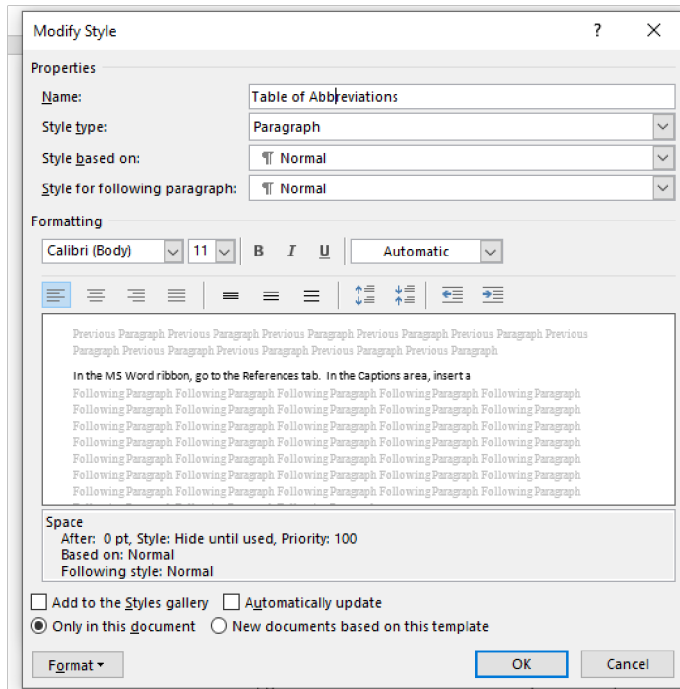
Modify Style

?

Properties

Name: Table of Abbreviations

Style type: Paragraph

Style based on: ¶ Normal

Style for following paragraph: ¶ Normal

Formatting

Calibri (Body) 11 B I U Automatic

Previous Paragraph Previous Paragraph Previous Paragraph Previous Paragraph Previous Paragraph Previous Paragraph Previous Paragraph Previous Paragraph Previous Paragraph Previous Paragraph

In the MS Word ribbon, go to the References tab. In the Captions area, insert a

Following Paragraph Following Paragraph Following Paragraph Following Paragraph Following Paragraph Following Paragraph Following Paragraph Following Paragraph Following Paragraph Following Paragraph Following Paragraph Following Paragraph Following Paragraph Following Paragraph Following Paragraph Following Paragraph Following Paragraph Following Paragraph Following Paragraph Following Paragraph Following Paragraph Following Paragraph Following Paragraph Following Paragraph Following Paragraph Following Paragraph Following Paragraph Following Paragraph Following Paragraph Following Paragraph Following Paragraph Following Paragraph Following Paragraph Following Paragraph Following Paragraph

Space
After: 0 pt, Style: Hide until used, Priority: 100
Based on: Normal
Following style: Normal

Add to the Styles gallery Automatically update

Only in this document New documents based on this template

Format ▾ OK Cancel